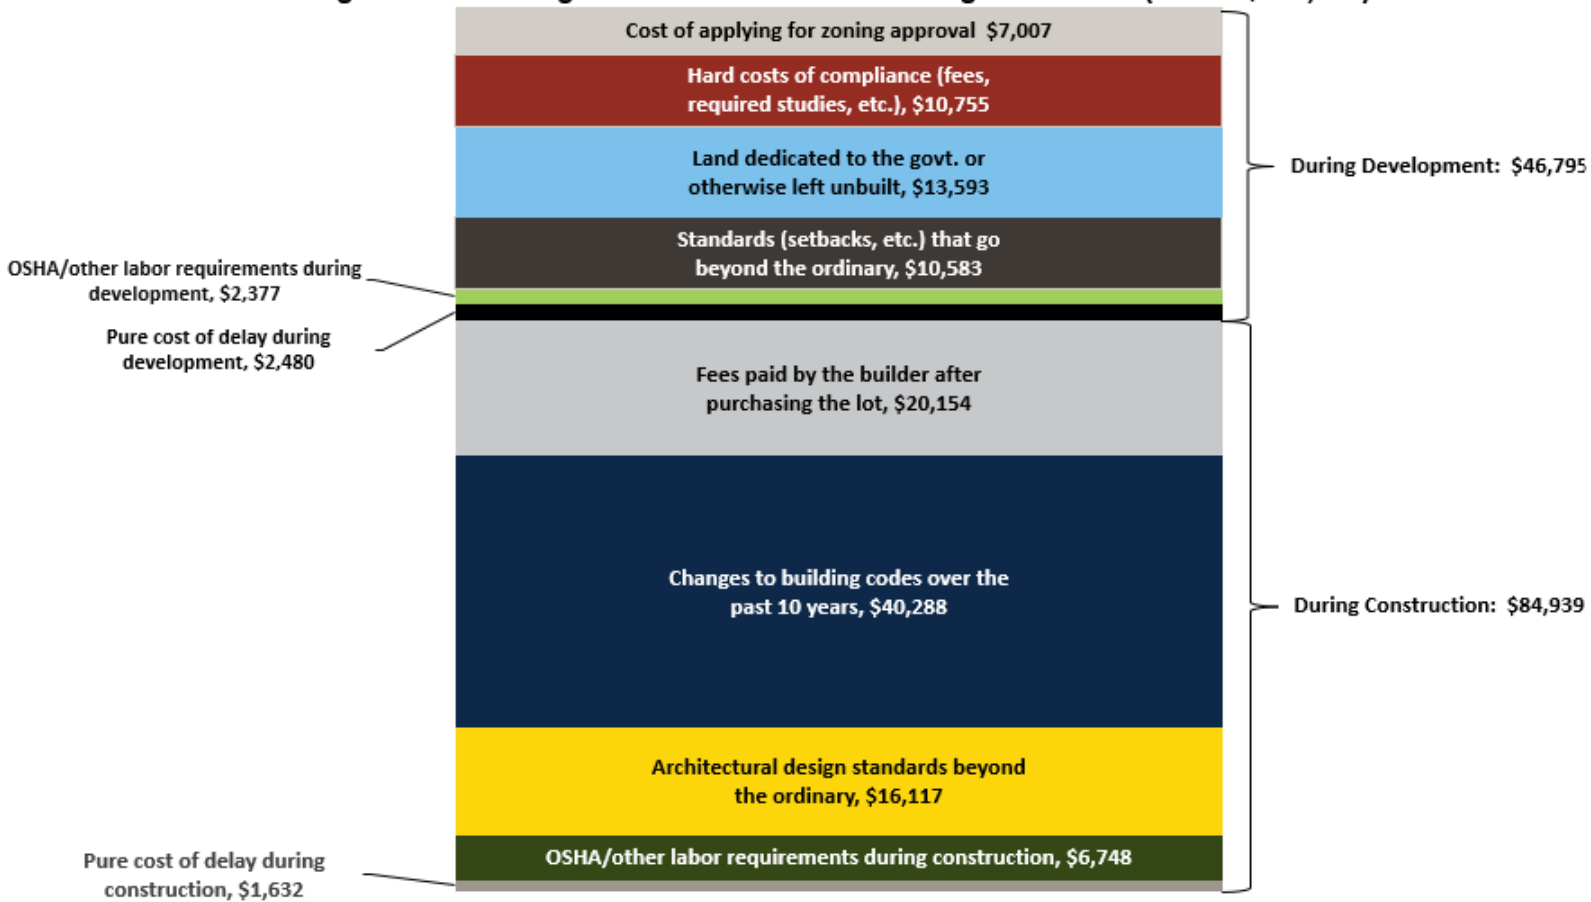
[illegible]

Cost of applying for zoning approval $7,007

Hard costs of compliance (fees, required studies, etc.), $10,755

Land dedicated to the govt. or otherwise left unbuilt, $13,593

Standards (setbacks, etc.) that go beyond the ordinary, $10,583

OSHA/other labor requirements during development, $2,377

Pure cost of delay during development, $2,480

During Development: $46,795

Fees paid by the builder after purchasing the lot, $20,154

Changes to building codes over the past 10 years, $40,288

Architectural design standards beyond the ordinary, $16,117

OSHA/other labor requirements during construction, $6,748

Pure cost of delay during construction, $1,632

During Construction: $84,939